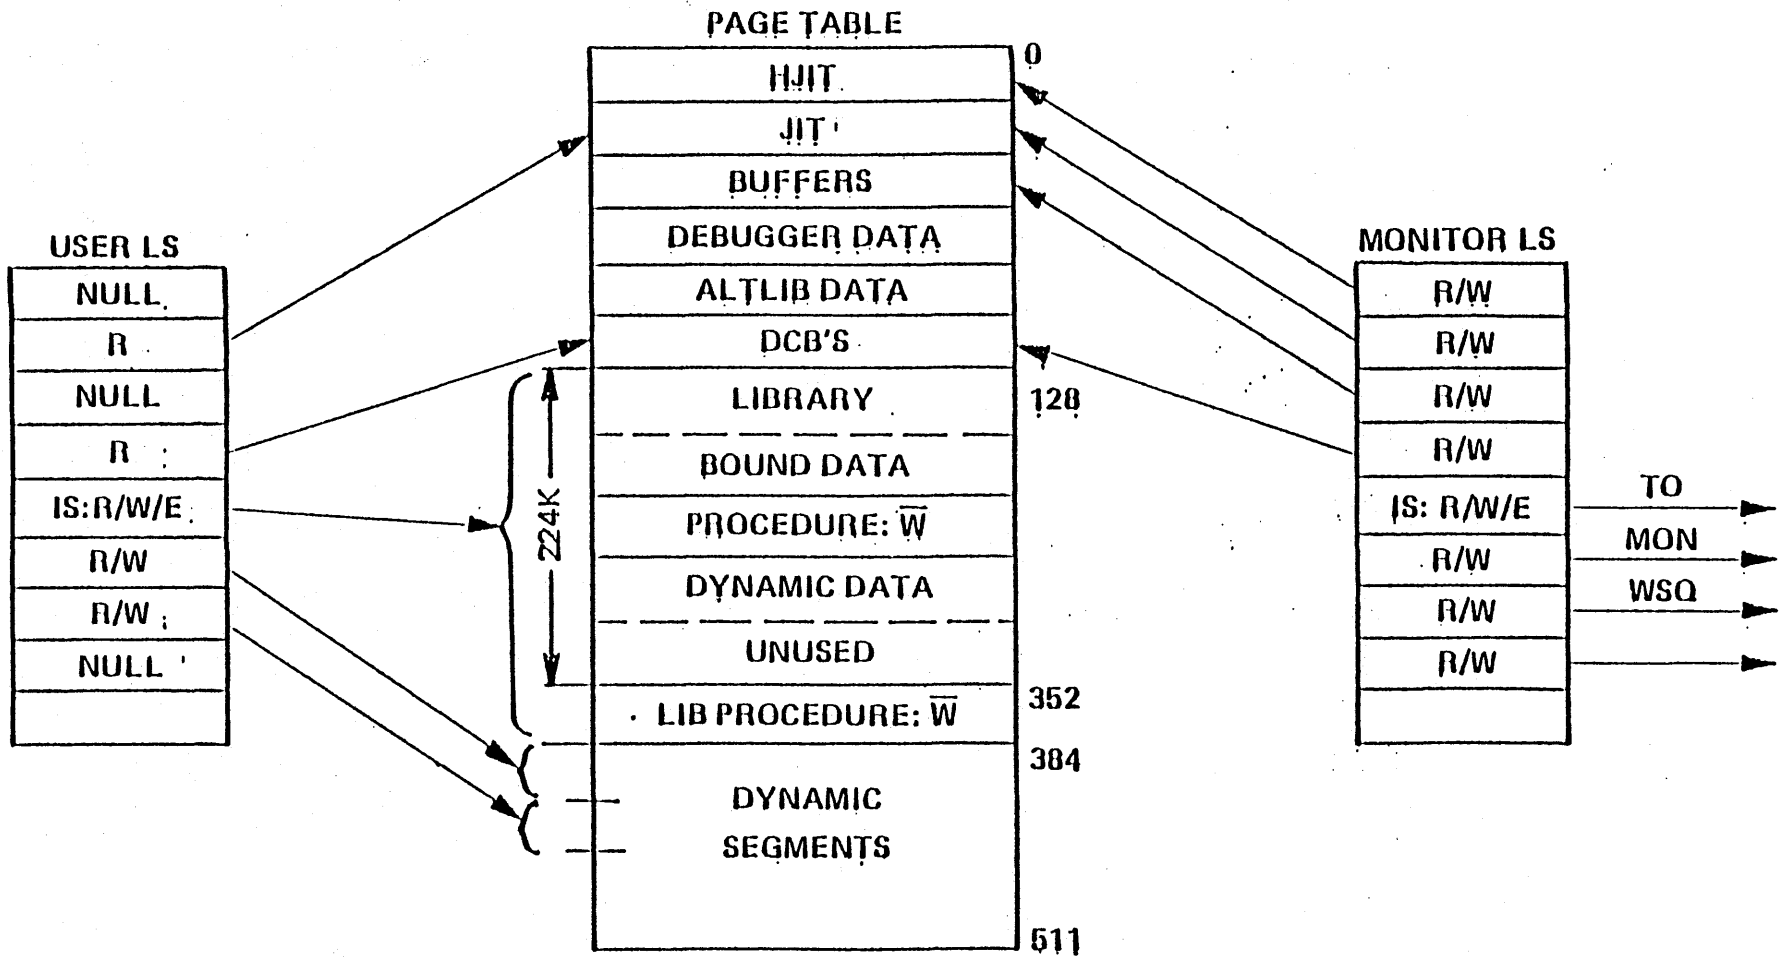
PAGE TABLE

0

HJIT

JIT

BUFFERS

DEBUGGER DATA

ALTLIB DATA

DCB'S

LIBRARY

128

BOUND DATA

PROCEDURE: $\overline{W}$

DYNAMIC DATA

UNUSED

352

LIB PROCEDURE: $\overline{W}$

384

DYNAMIC SEGMENTS

511

224K

USER LS

NULL

R

NULL

R

IS:R/W/E

R/W

R/W

NULL

MONITOR LS

R/W

R/W

R/W

R/W

IS: R/W/E

R/W

R/W

R/W

TO MON WSQ